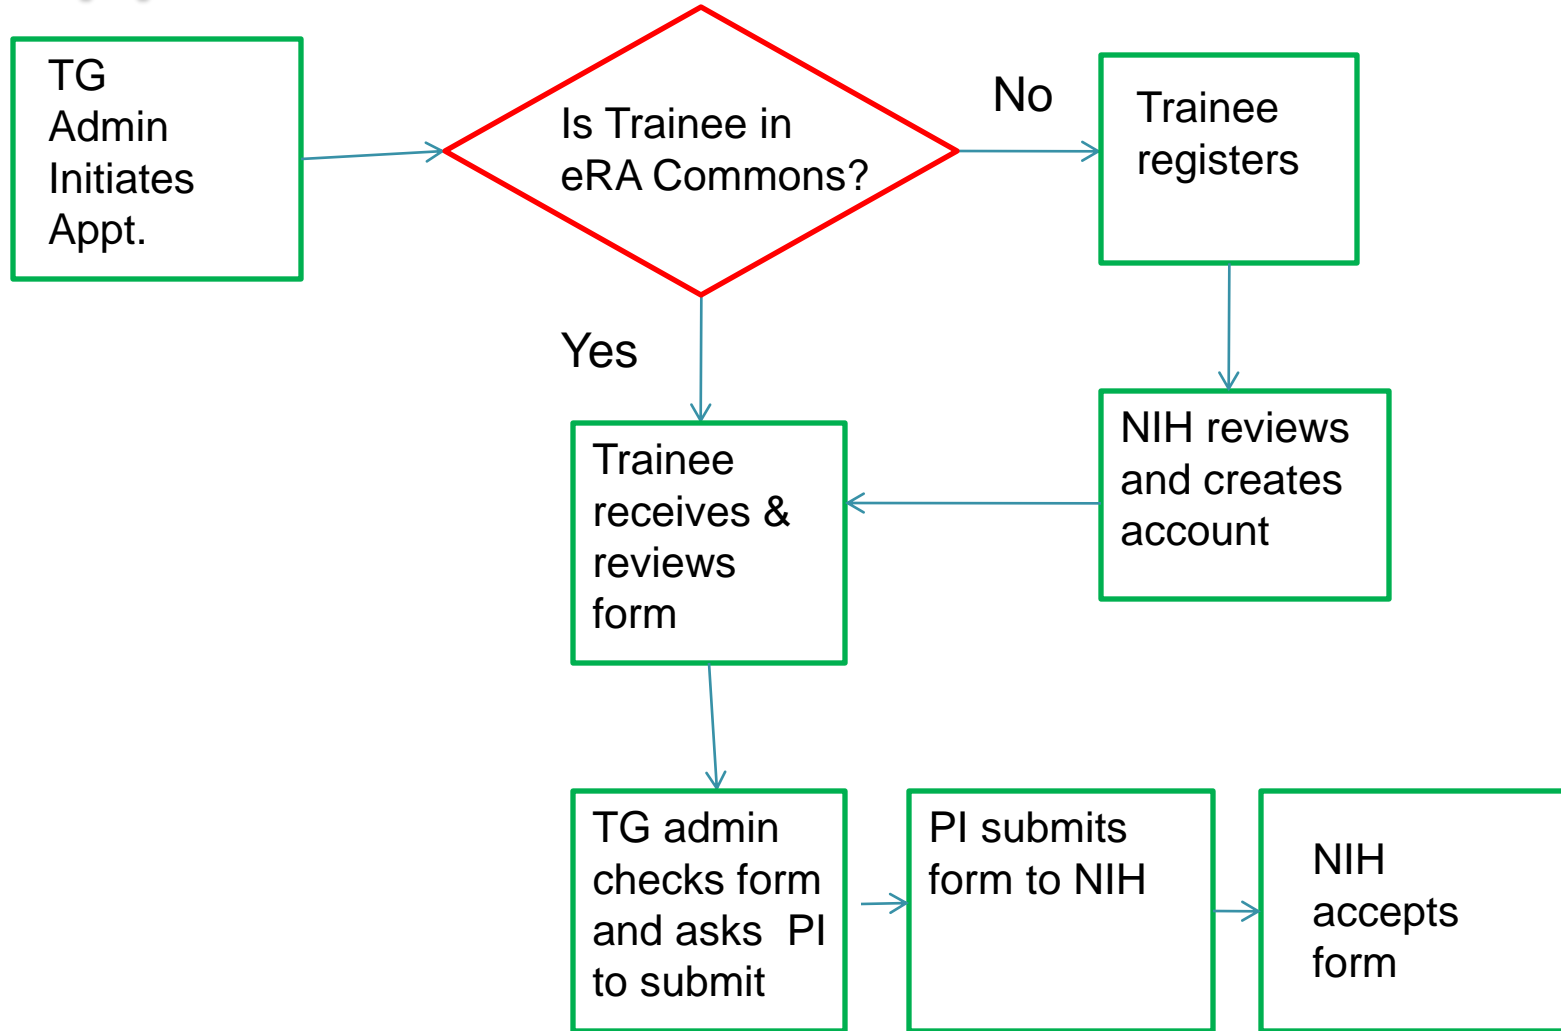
TG Admin Initiates Appt.

Is Trainee in eRA Commons?

No

Trainee registers

Yes

NIH reviews and creates account

Trainee receives & reviews form

TG admin checks form and asks PI to submit

PI submits form to NIH

NIH accepts form